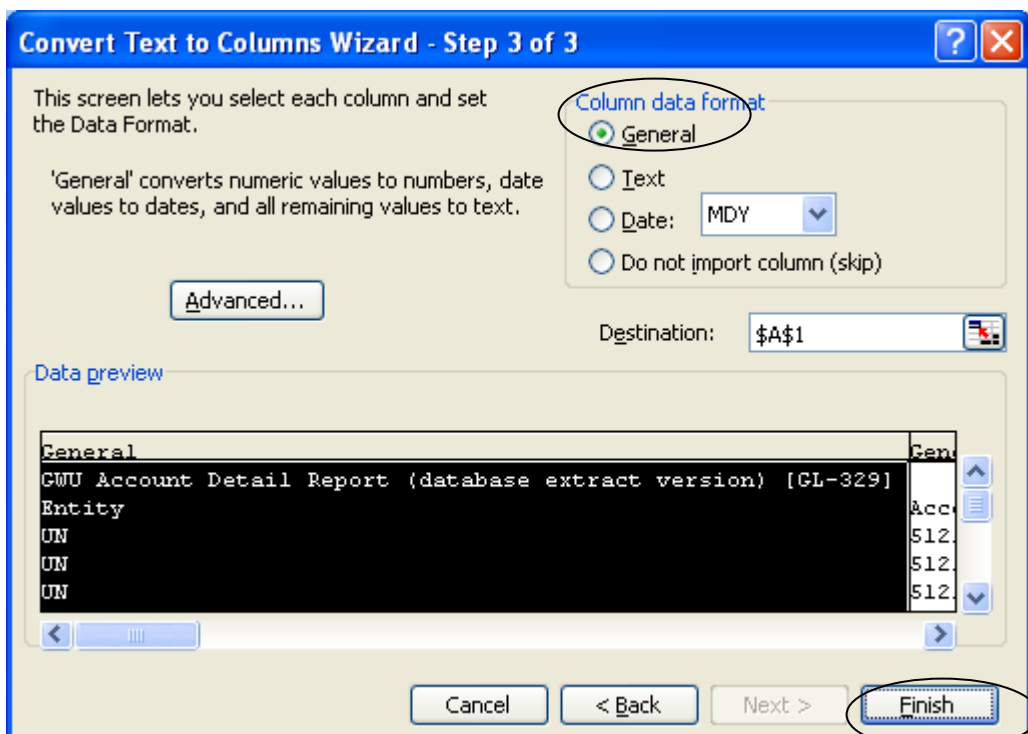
Convert Text to Columns Wizard - Step 3 of 3

This screen lets you select each column and set the Data Format.

'General' converts numeric values to numbers, date values to dates, and all remaining values to text.

Advanced...

Column data format
General
Text
Date: MDY
Do not import column (skip)

Destination: $A$1

Data preview

| General | Gen |
|---|---|
| GWU Account Detail Report (database extract version) [GL-329] | |
| Entity | Acc |
| UN | 512. |
| UN | 512. |
| UN | 512. |

Cancel
< Back
Next >
Finish